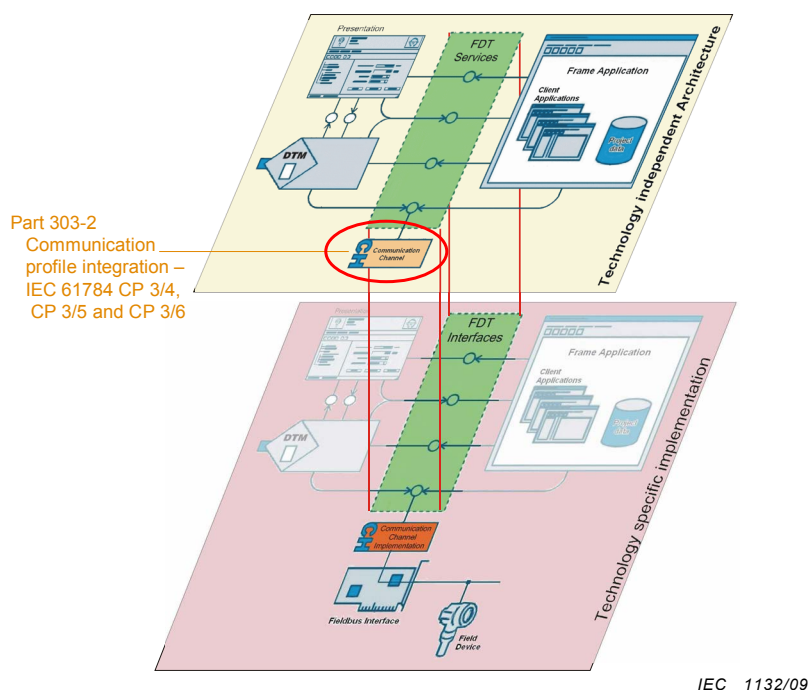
Presentation

FDT Services

Frame Application

Client Applications

Project data

DTM

Technology independent Architecture

Part 303-2
Communication profile integration – IEC 61784 CP 3/4, CP 3/5 and CP 3/6

Communication Channel

Presentation

FDT Interfaces

Frame Application

Client Applications

Project data

DTM

Communication Channel Implementation

Fieldbus Interface

Field Device

Technology specific implementation

IEC 1132/09